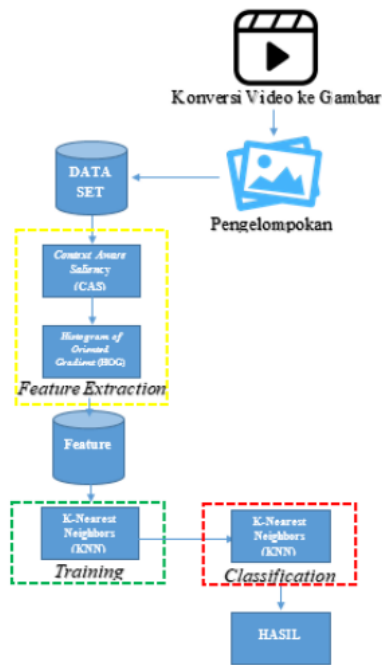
Konversi Video ke Gambar

DATA SET

Pengelompokan

Context Aware Saliency (CAS)

Histogram of Oriented Gradient (HOG)

Feature Extraction

Feature

K-Nearest Neighbors (KNN)

Training

K-Nearest Neighbors (KNN)

Classification

HASIL